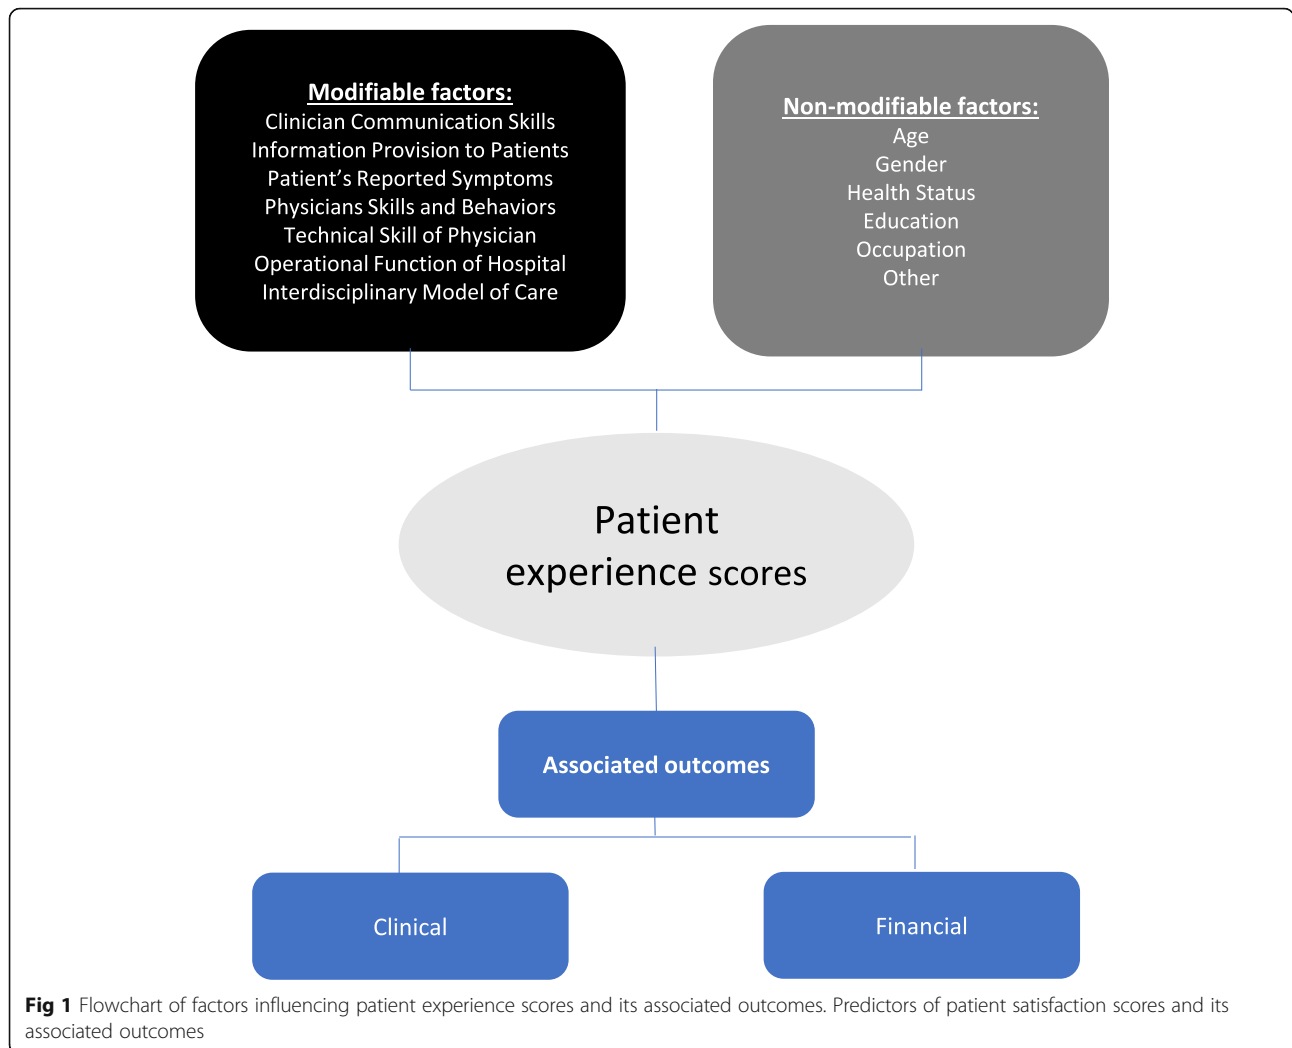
Modifiable factors:
Clinician Communication Skills
Information Provision to Patients
Patient's Reported Symptoms
Physicians Skills and Behaviors
Technical Skill of Physician
Operational Function of Hospital
Interdisciplinary Model of Care

Non-modifiable factors:
Age
Gender
Health Status
Education
Occupation
Other

Patient experience scores

Associated outcomes

Clinical

Financial

Fig 1 Flowchart of factors influencing patient experience scores and its associated outcomes. Predictors of patient satisfaction scores and its associated outcomes